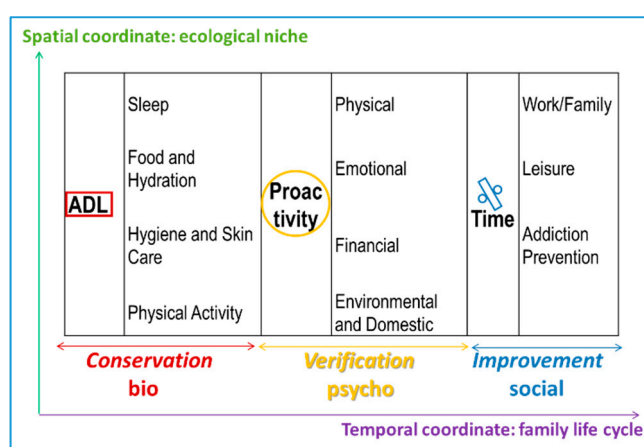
Spatial coordinate: ecological niche

| ADL | Sleep<br>Food and Hydration<br>Hygiene and Skin Care<br>Physical Activity | Proactivity | Physical<br>Emotional<br>Financial<br>Environmental and Domestic | Time | Work/Family<br>Leisure<br>Addiction Prevention |
|---|---|---|---|---|---|

Conservation
bio

Verification
psycho

Improvement
social

Temporal coordinate: family life cycle